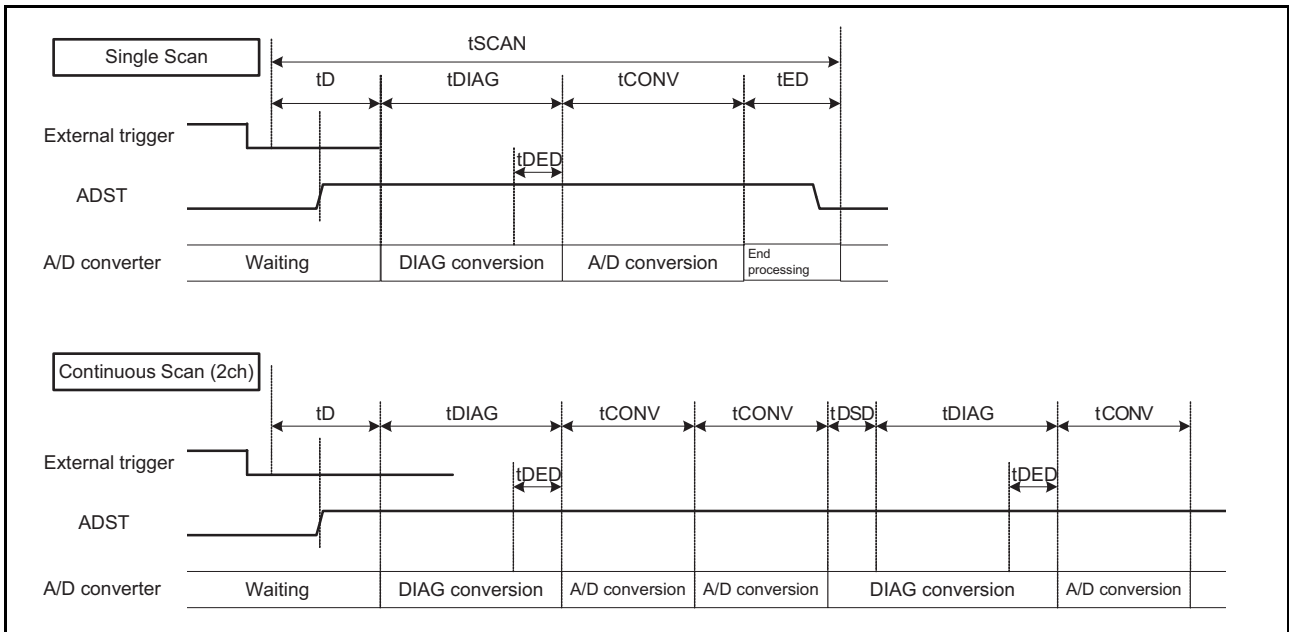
Single Scan

tSCAN

tD

tDIAG

tCONV

tED

External trigger

tDED

ADST

A/D converter

Waiting

DIAG conversion

A/D conversion

End processing

Continuous Scan (2ch)

tD

tDIAG

tCONV

tCONV

tDSD

tDIAG

tCONV

External trigger

tDED

tDED

ADST

A/D converter

Waiting

DIAG conversion

A/D conversion

A/D conversion

DIAG conversion

A/D conversion